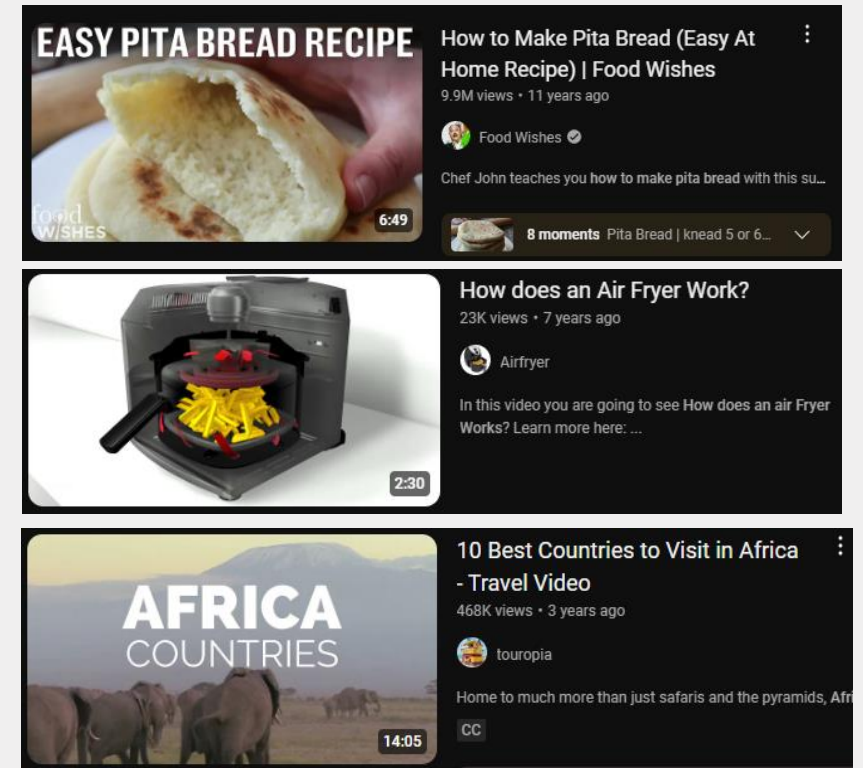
EASY PITA BREAD RECIPE

food WISHES

6:49

How to Make Pita Bread (Easy At Home Recipe) | Food Wishes

9.9M views • 11 years ago

Food Wishes

Chef John teaches you how to make pita bread with this su...

8 moments Pita Bread | knead 5 or 6...

2:30

How does an Air Fryer Work?

23K views • 7 years ago

Airfryer

In this video you are going to see How does an air Fryer Works? Learn more here: ...

AFRICA COUNTRIES

14:05

10 Best Countries to Visit in Africa - Travel Video

468K views • 3 years ago

touropia

Home to much more than just safaris and the pyramids, Afri

CC